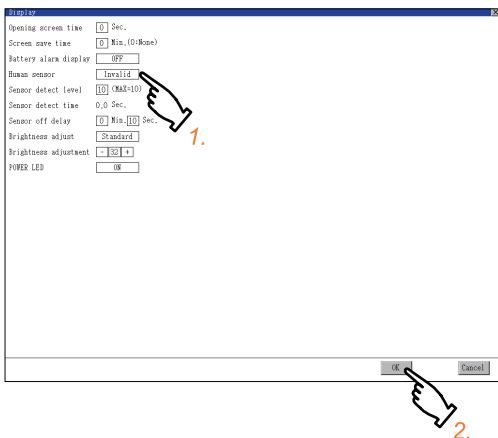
Display
×
Opening screen time 0 Sec.
Screen save time 0 Min.(0:None)
Battery alarm display OFF
Human sensor Invalid
Sensor detect level 10 (MAX=10)
Sensor detect time 0.0 Sec.
Sensor off delay 0 Min. 10 Sec.
Brightness adjust Standard
Brightness adjustment - 32 +
POWER LED ON

1.

OK Cancel

2.